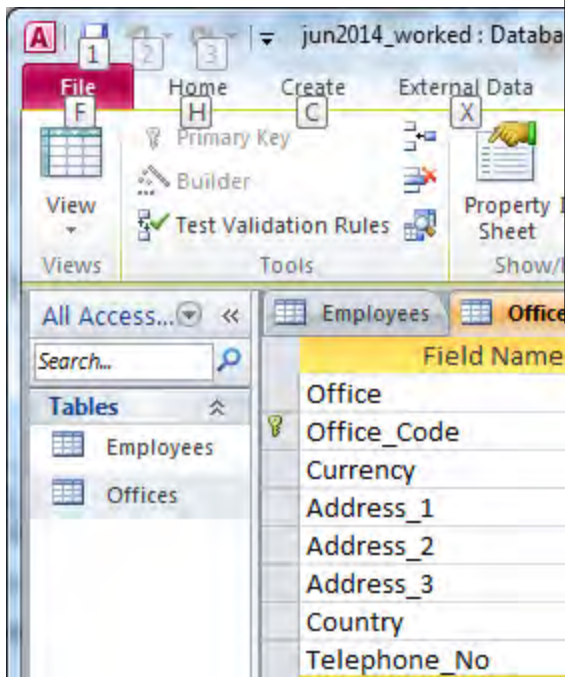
A 1 2 3 jun2014_worked : Databa

File F Home H Create C External Data X

View

Primary Key
Builder
Test Validation Rules

Property Sheet

Views Tools Show/

All Access... «
Search...
Tables
Employees
Offices

Employees Office

Field Name
Office
Office_Code
Currency
Address_1
Address_2
Address_3
Country
Telephone_No